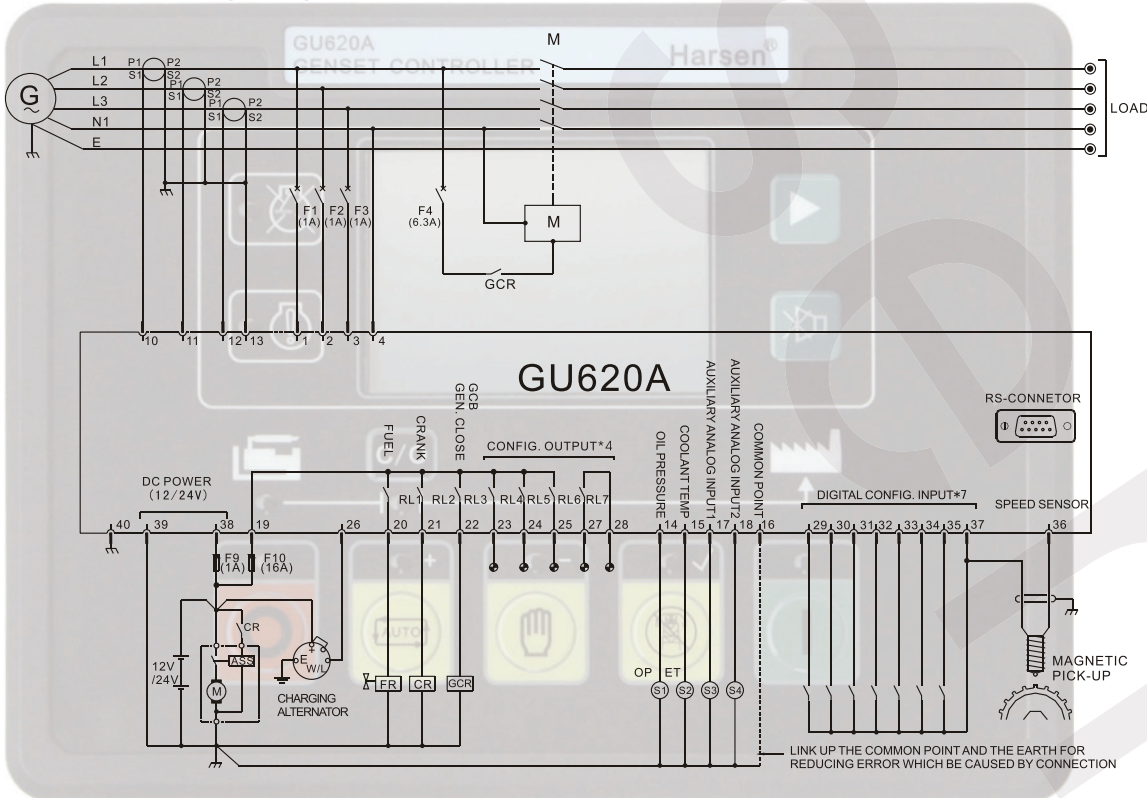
GU620A
GENSET CONTROLLER
Harsen®

M

G

L1
L2
L3
N1
E

P1 P2
S1 S2
P1 P2
S1 S2
P1 P2
S1 S2

LOAD

F1 (1A)
F2 (1A)
F3 (1A)
F4 (6.3A)

M

GCR

10 11 12 13 1 2 3 4

GU620A

GCB
GEN. CLOSE
CRANK
FUEL

CONFIG. OUTPUT*4

OIL PRESSURE
COOLANT TEMP
AUXILIARY ANALOG INPUT1
AUXILIARY ANALOG INPUT2
COMMON POINT

RS-CONNETOR

DC POWER
(12/24V)

RL1 RL2 RL3 RL4 RL5 RL6 RL7

DIGITAL CONFIG. INPUT*7

SPEED SENSOR

40 39 38 19 26 20 21 22 23 24 25 27 28 14 15 17 18 16 29 30 31 32 33 34 35 37 36

F9 (1A)
F10 (16A)

CR
ASS
M

12V /24V

E W/L

CHARGING ALTERNATOR

FR CR GCR

OP ET
S1 S2 S3 S4

MAGNETIC PICK-UP

LINK UP THE COMMON POINT AND THE EARTH FOR REDUCING ERROR WHICH BE CAUSED BY CONNECTION